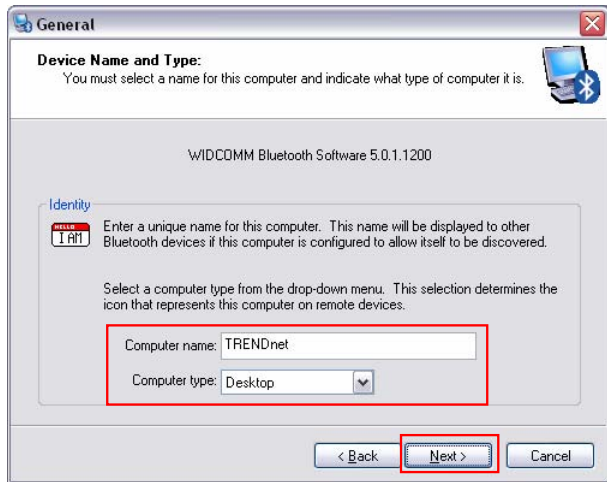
General

Device Name and Type:
You must select a name for this computer and indicate what type of computer it is.

WIDCOMM Bluetooth Software 5.0.1.1200

Identity

HELLO I AM

Enter a unique name for this computer. This name will be displayed to other Bluetooth devices if this computer is configured to allow itself to be discovered.

Select a computer type from the drop-down menu. This selection determines the icon that represents this computer on remote devices.

Computer name: TRENDnet

Computer type: Desktop

< Back Next > Cancel